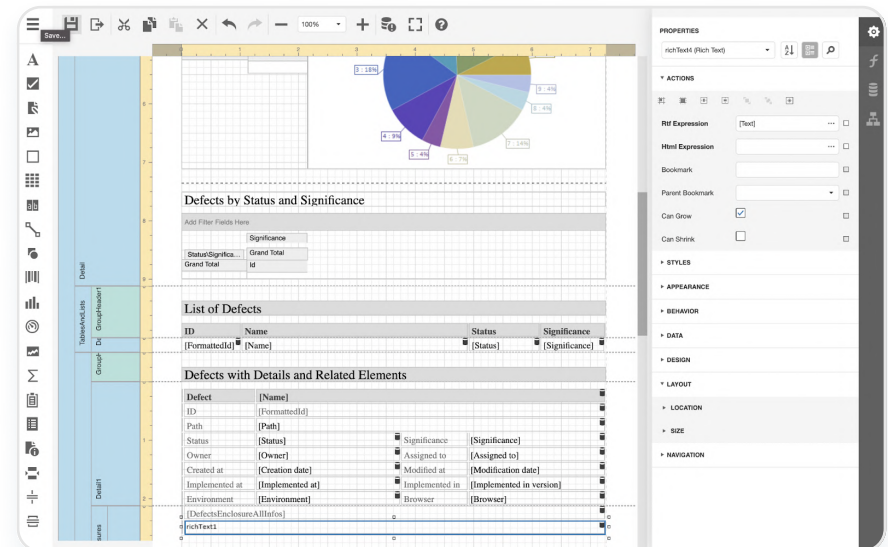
Save...

100%

3 : 18%
5 : 4%
5 : 4%
4 : 9%
5 : 4%
6 : 7%
7 : 16%

Defects by Status and Significance

Add Filter Fields Here

| | Significance |
|---|---|
| Status\Significa... | Grand Total |
| Grand Total | Id |

List of Defects

| ID | Name | Status | Significance |
|---|---|---|---|
| [FormattedId] | [Name] | [Status] | [Significance] |

Defects with Details and Related Elements

| Defect | [Name] | | |
|---|---|---|---|
| ID | [FormattedId] | | |
| Path | [Path] | | |
| Status | [Status] | Significance | [Significance] |
| Owner | [Owner] | Assigned to | [Assigned to] |
| Created at | [Creation date] | Modified at | [Modification date] |
| Implemented at | [Implemented at] | Implemented in | [Implemented in version] |
| Environment | [Environment] | Browser | [Browser] |

[DefectsEnclosureAllInfos]
richText1

Detail
TablesAndLists
GroupHeader1
Group
Detail1
sures

PROPERTIES
richText4 (Rich Text)
ACTIONS
Rtf Expression [Text]
Html Expression
Bookmark
Parent Bookmark
Can Grow
Can Shrink
STYLES
APPEARANCE
BEHAVIOR
DATA
DESIGN
LAYOUT
LOCATION
SIZE
NAVIGATION